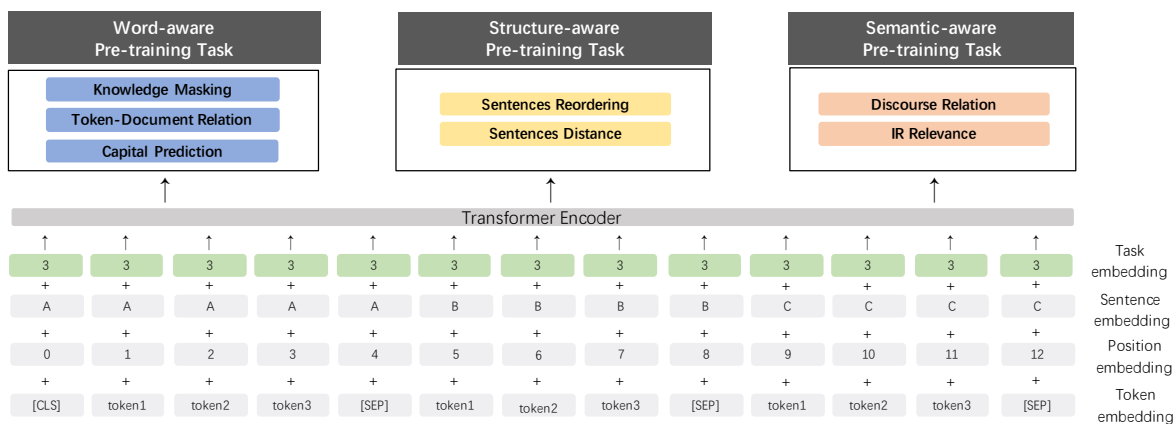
Word-aware Pre-training Task

Knowledge Masking
Token-Document Relation
Capital Prediction

Structure-aware Pre-training Task

Sentences Reordering
Sentences Distance

Semantic-aware Pre-training Task

Discourse Relation
IR Relevance

Transformer Encoder

| 3 | 3 | 3 | 3 | 3 | 3 | 3 | 3 | 3 | 3 | 3 | 3 | 3 | Task embedding |
|---|---|---|---|---|---|---|---|---|---|---|---|---|---|
| + | + | + | + | + | + | + | + | + | + | + | + | + | |
| A | A | A | A | A | B | B | B | B | C | C | C | C | Sentence embedding |
| + | + | + | + | + | + | + | + | + | + | + | + | + | |
| 0 | 1 | 2 | 3 | 4 | 5 | 6 | 7 | 8 | 9 | 10 | 11 | 12 | Position embedding |
| + | + | + | + | + | + | + | + | + | + | + | + | + | |
| [CLS] | token1 | token2 | token3 | [SEP] | token1 | token2 | token3 | [SEP] | token1 | token2 | token3 | [SEP] | Token embedding |